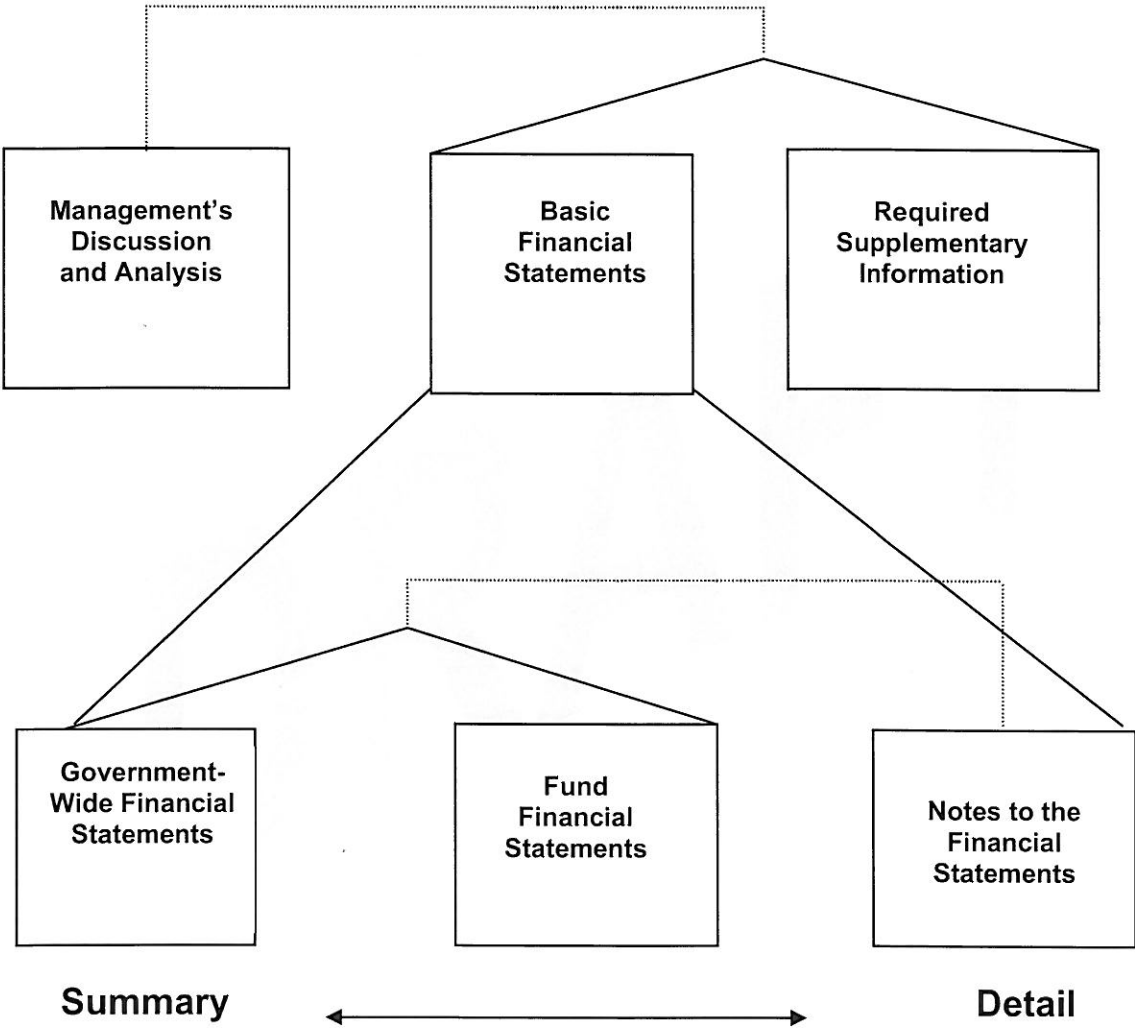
Management's Discussion and Analysis

Basic Financial Statements

Required Supplementary Information

Government-Wide Financial Statements

Fund Financial Statements

Notes to the Financial Statements

Summary

Detail